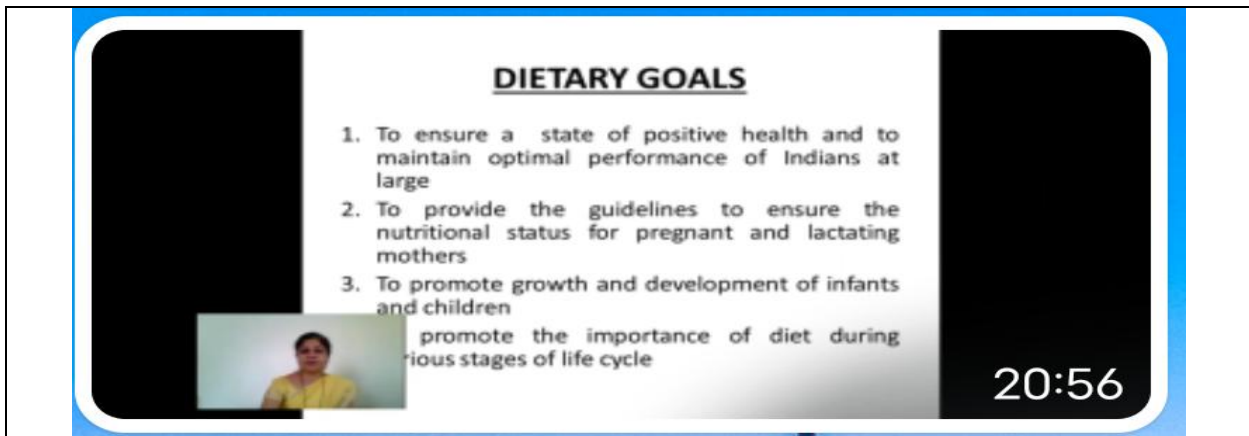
DIETARY GOALS

1. To ensure a state of positive health and to maintain optimal performance of Indians at large

2. To provide the guidelines to ensure the nutritional status for pregnant and lactating mothers

3. To promote growth and development of infants and children

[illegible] promote the importance of diet during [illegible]rious stages of life cycle

20:56